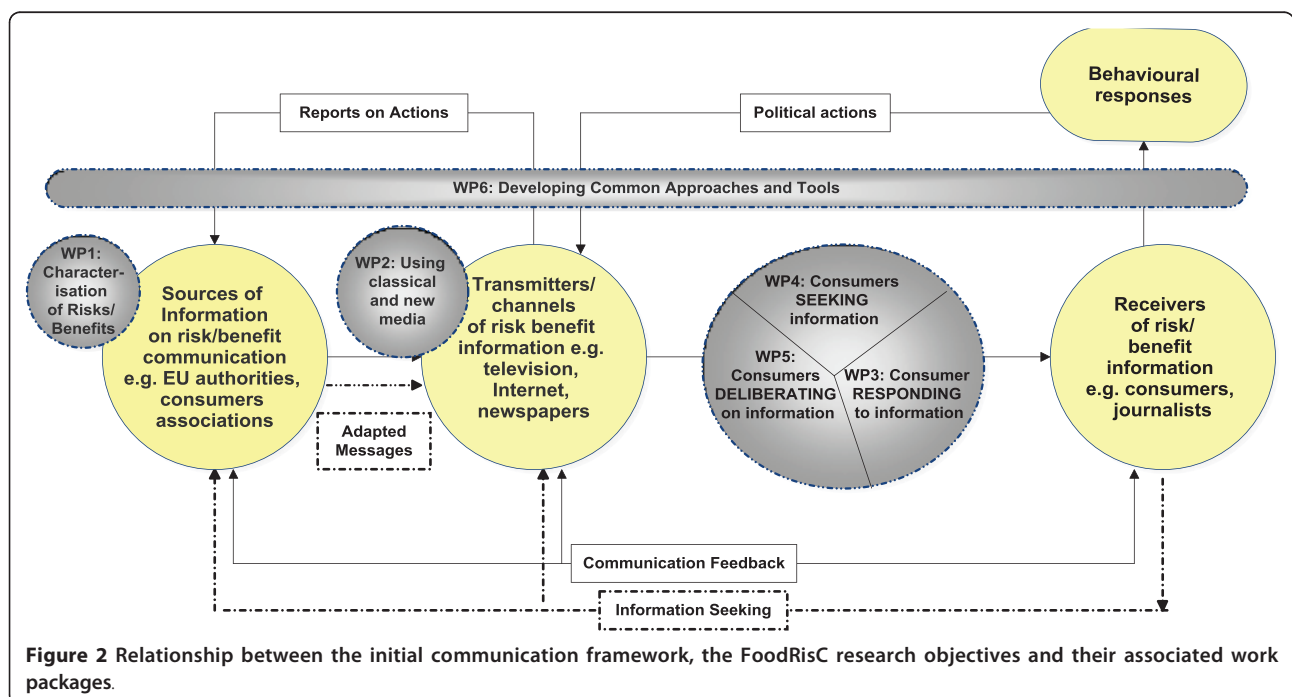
Behavioural responses

Reports on Actions

Political actions

WP6: Developing Common Approaches and Tools

WP1: Characterisation of Risks/ Benefits

Sources of Information on risk/benefit communication e.g. EU authorities, consumers associations

WP2: Using classical and new media

Transmitters/ channels of risk benefit information e.g. television, Internet, newspapers

WP4: Consumers SEEKING information

WP5: Consumers DELIBERATING on information

WP3: Consumer RESPONDING to information

Receivers of risk/ benefit information e.g. consumers, journalists

Adapted Messages

Communication Feedback

Information Seeking

**Figure 2** Relationship between the initial communication framework, the FoodRisC research objectives and their associated work packages.